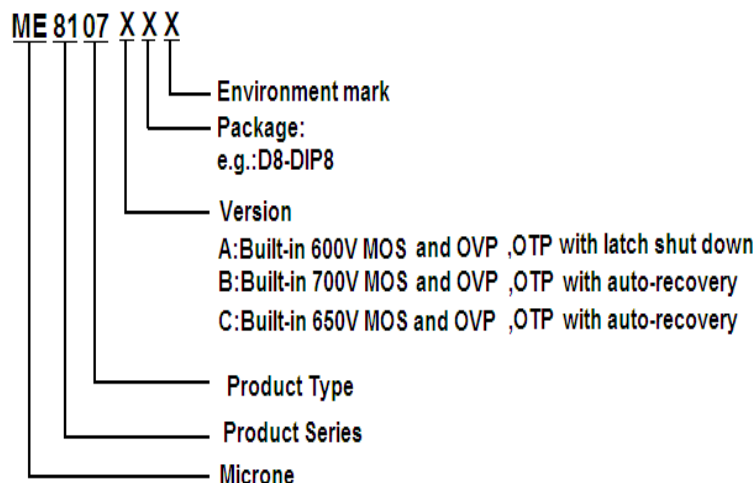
ME 81 07 X X X

Environment mark

Package:
e.g.:D8-DIP8

Version
A:Built-in 600V MOS and OVP ,OTP with latch shut down
B:Built-in 700V MOS and OVP ,OTP with auto-recovery
C:Built-in 650V MOS and OVP ,OTP with auto-recovery

Product Type

Product Series

Microne